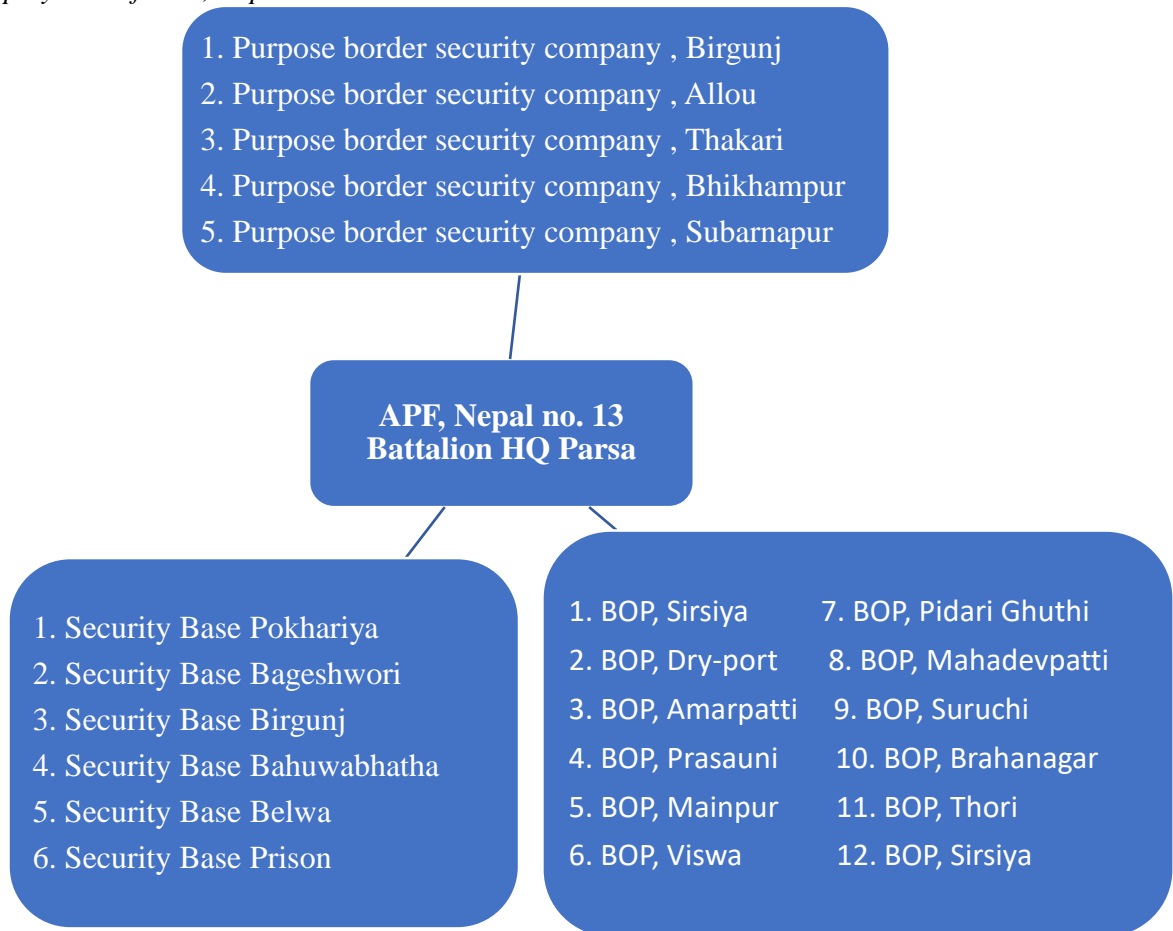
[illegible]

1. Purpose border security company , Birgunj
2. Purpose border security company , Allou
3. Purpose border security company , Thakari
4. Purpose border security company , Bhikhampur
5. Purpose border security company , Subarnapur

APF, Nepal no. 13 Battalion HQ Parsa

1. Security Base Pokhariya
2. Security Base Bageshwori
3. Security Base Birgunj
4. Security Base Bahuwabhatha
5. Security Base Belwa
6. Security Base Prison

1. BOP, Sirsiya
2. BOP, Dry-port
3. BOP, Amarpatti
4. BOP, Prasauni
5. BOP, Mainpur
6. BOP, Viswa

7. BOP, Pidari Ghuthi
8. BOP, Mahadevpatti
9. BOP, Suruchi
10. BOP, Brahanagar
11. BOP, Thori
12. BOP, Sirsiya